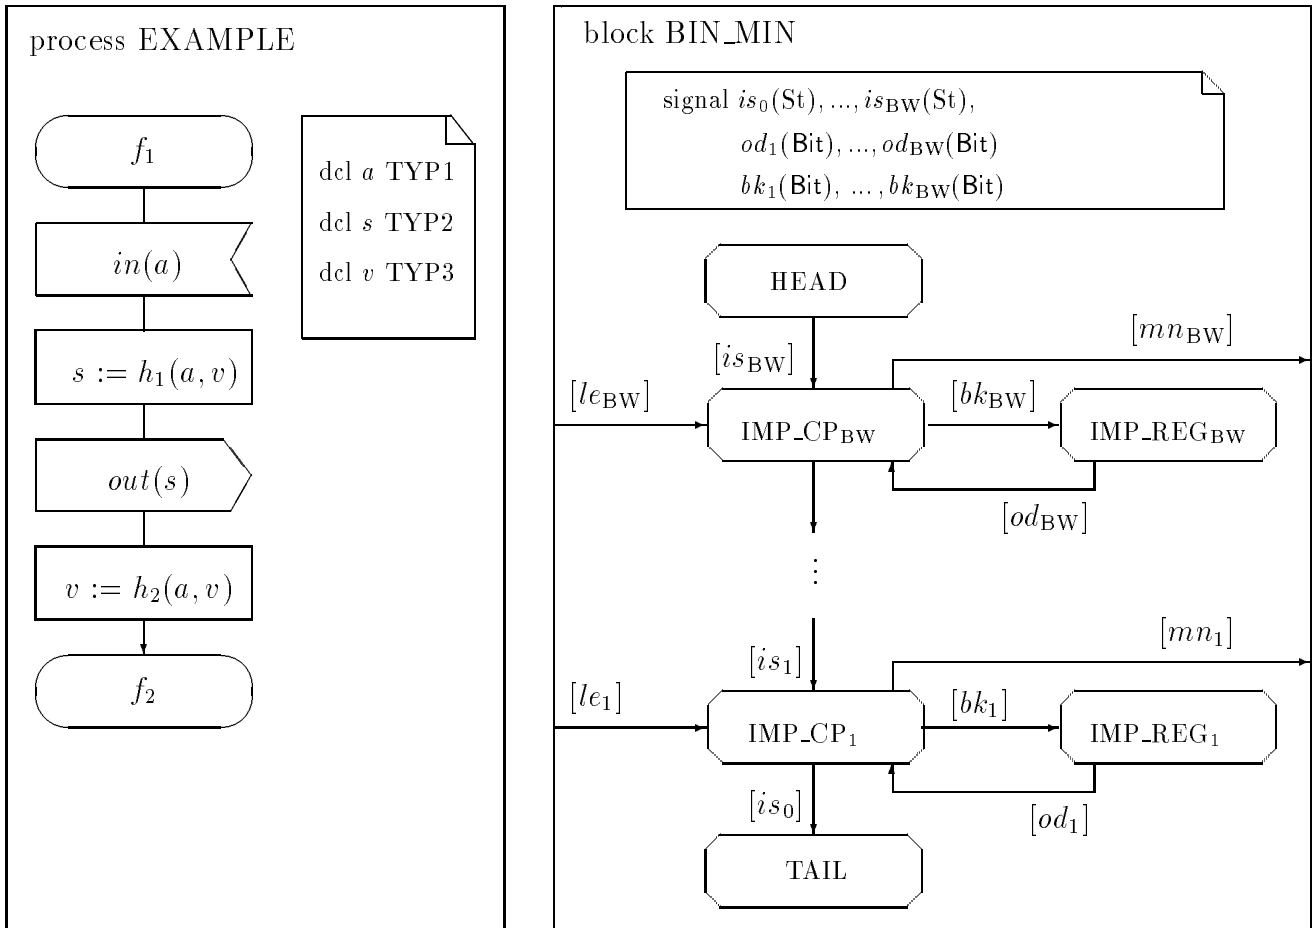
process EXAMPLE

$f_1$

$in(a)$

$s := h_1(a, v)$

$out(s)$

$v := h_2(a, v)$

$f_2$

dcl $a$ TYP1
dcl $s$ TYP2
dcl $v$ TYP3

block BIN_MIN

signal $is_0$(St), ..., $is_{BW}$(St),
$od_1$(Bit), ..., $od_{BW}$(Bit)
$bk_1$(Bit), ..., $bk_{BW}$(Bit)

HEAD

$[is_{BW}]$

$[mn_{BW}]$

$[le_{BW}]$

IMP_CP$_{BW}$

$[bk_{BW}]$

IMP_REG$_{BW}$

$[od_{BW}]$

⋮

$[mn_1]$

$[is_1]$

$[le_1]$

IMP_CP$_1$

$[bk_1]$

IMP_REG$_1$

$[is_0]$

$[od_1]$

TAIL